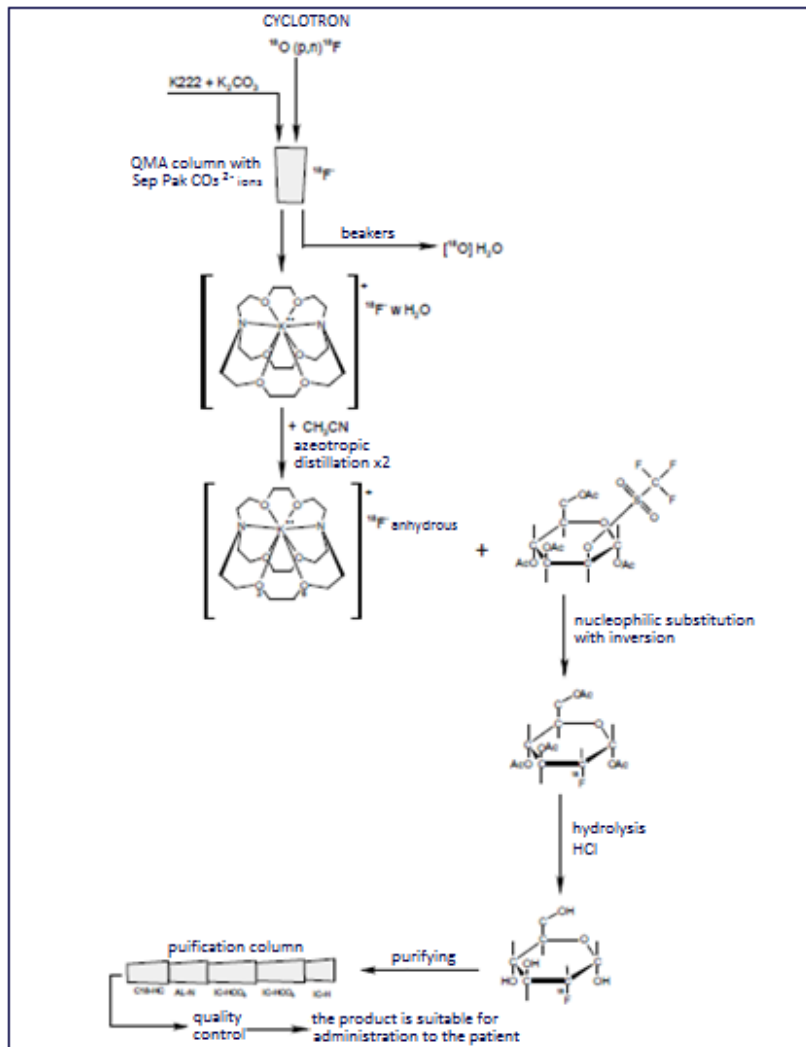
CYCLOTRON
$^{18}O$ (p,n)$^{18}F$

K222 + $K_2CO_3$

QMA column with Sep Pak $CO_3$ $^{2-}$ ions

$^{18}F^-$

beakers

[$^{18}O$] $H_2O$

+

$^{18}F^-$ w $H_2O$

+ $CH_3CN$
azeotropic distillation x2

+

$^{18}F^-$ anhydrous

+

OAc

F

F

F

OAc

AcO

OAc

nucleophilic substitution with inversion

OAc

OAc

AcO

$^{18}F$

OAc

hydrolysis
HCl

OH

OH

HO

$^{18}F$

OH

puification column

purifying

C18-HC

AL-N

IC-HCO$_3$

IC-HCO$_3$

IC-H

quality control

the product is suitable for administration to the patient